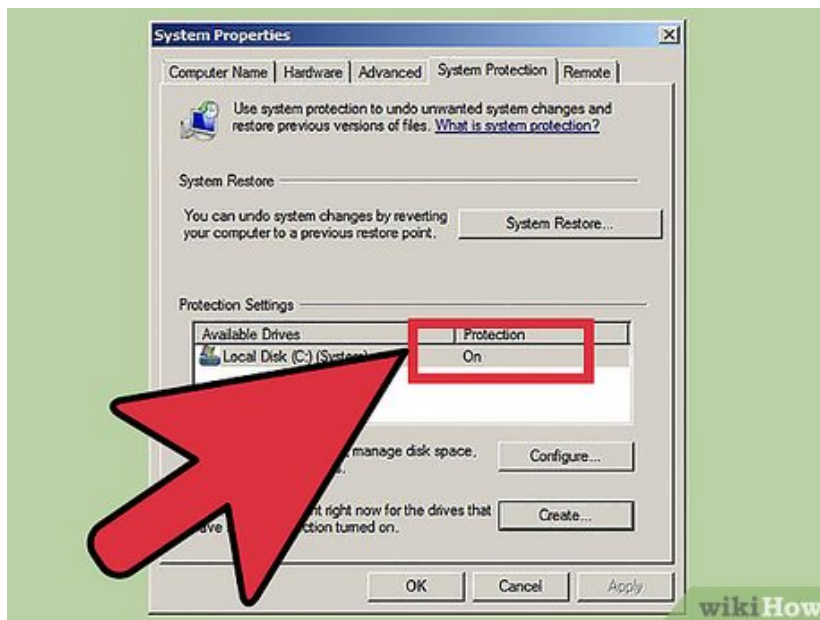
System Properties

Computer Name | Hardware | Advanced | System Protection | Remote

Use system protection to undo unwanted system changes and restore previous versions of files. What is system protection?

System Restore

You can undo system changes by reverting your computer to a previous restore point.

System Restore...

Protection Settings

| Available Drives | Protection |
|---|---|
| Local Disk (C:) (System) | On |

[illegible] manage disk space, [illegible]

Configure...

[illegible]nt right now for the drives that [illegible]ave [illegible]ction turned on.

Create...

OK Cancel Apply

wikiHow